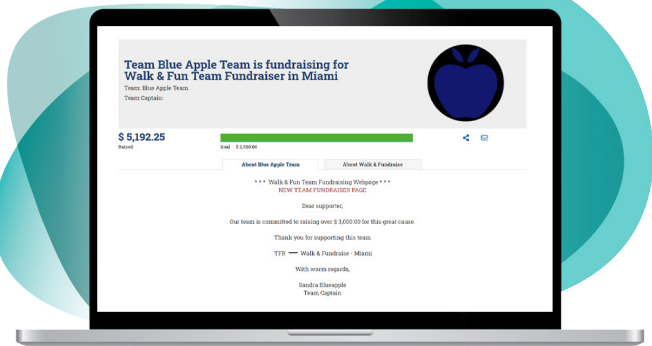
Team Blue Apple Team is fundraising for Walk & Fun Team Fundraiser in Miami

Team: Blue Apple Team

Team Captain:

$ 5,192.25
Raised

Goal $ 2,550.00

About Blue Apple Team

About Walk & Fundraiser

* * * Walk & Fun Team Fundraising Webpage * * *
NEW TEAM FUNDRAISER PAGE

Dear supporter,

Our team is committed to raising over $ 3,000.00 for this great cause.

Thank you for supporting this team

TFR — Walk & Fundraiser - Miami

With warm regards,

Sandra Blueapple
Team Captain